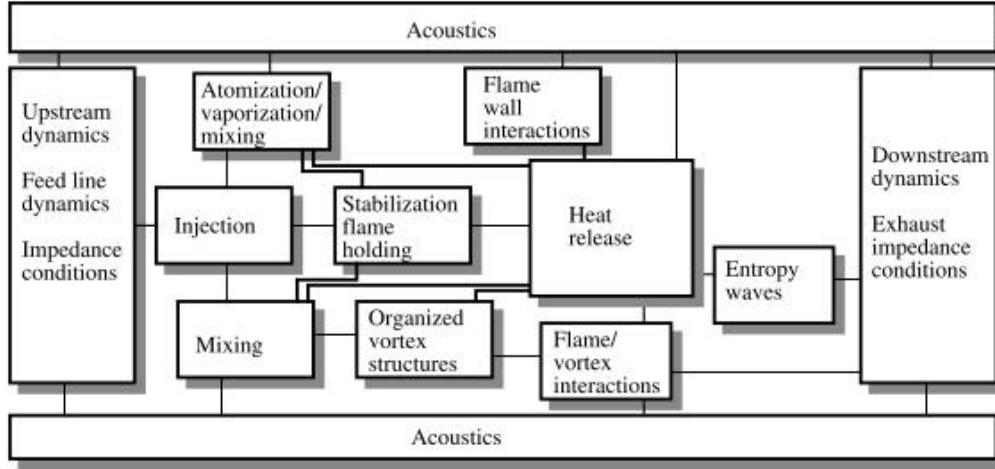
Acoustics

Upstream dynamics

Feed line dynamics

Impedance conditions

Atomization/ vaporization/ mixing

Flame wall interactions

Downstream dynamics

Exhaust impedance conditions

Injection

Stabilization flame holding

Heat release

Entropy waves

Mixing

Organized vortex structures

Flame/ vortex interactions

Acoustics